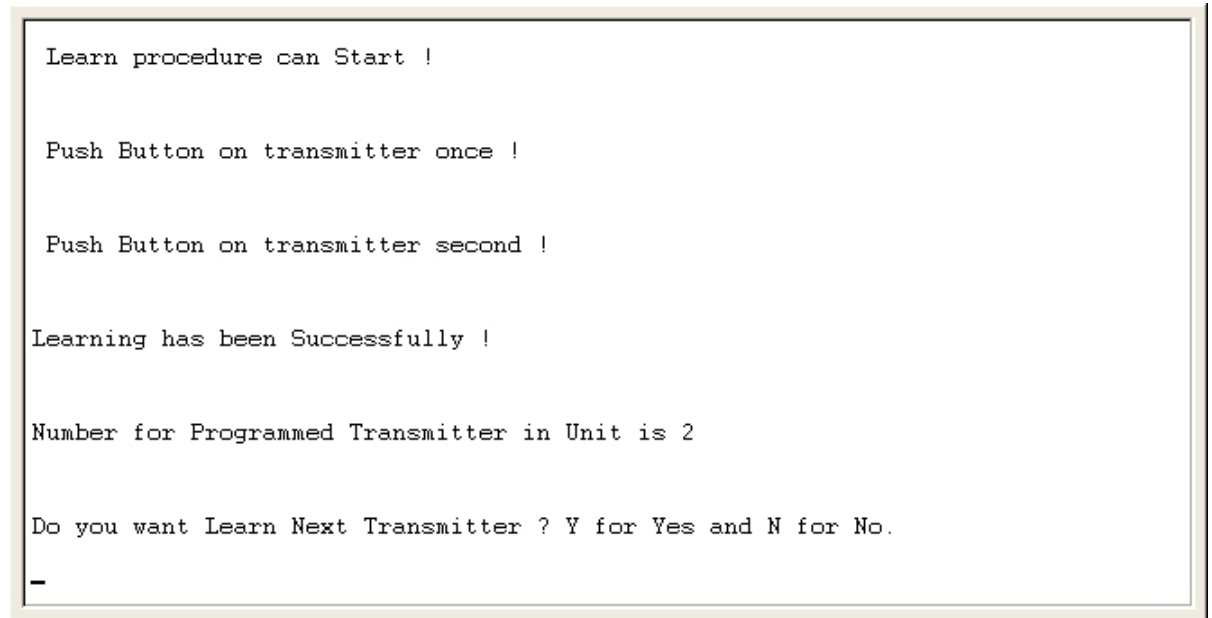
Learn procedure can Start !

Push Button on transmitter once !

Push Button on transmitter second !

Learning has been Successfully !

Number for Programmed Transmitter in Unit is 2

Do you want Learn Next Transmitter ? Y for Yes and N for No.